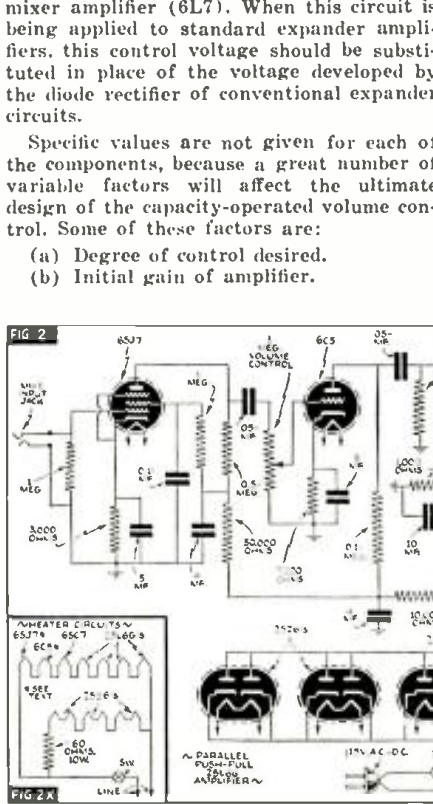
mixer amplifier (6L7). When this circuit is being applied to standard expander amplifiers, this control voltage should be substituted in place of the voltage developed by the diode rectifier of conventional expander circuits.

Specific values are not given for each of the components, because a great number of variable factors will affect the ultimate design of the capacity-operated volume control. Some of these factors are:

(a) Degree of control desired.
(b) Initial gain of amplifier.

FIG 2

6SJ7

HIGH INPUT JACK

MEG

MEG

0.1 MF

3,000 OHMS

5 MF

MF

1 MEG VOLUME CONTROL

.05 MF

0.5 MEG

50,000 OHMS

6C5

MF

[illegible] OHMS

0.1 MEG

.05 MF

100 OHMS

10 MF

MF

10,000 OHMS

25L6'S

~HEATER CIRCUITS~
6SJ7'S 6SC7 6L6G'S
6C5'S

SEE TEXT

25L6'S

60 OHMS 10W

SW

LINE

~PARALLEL PUSH-PULL 25L6G AMPLIFIER~

115 AC-DC

FIG 2X